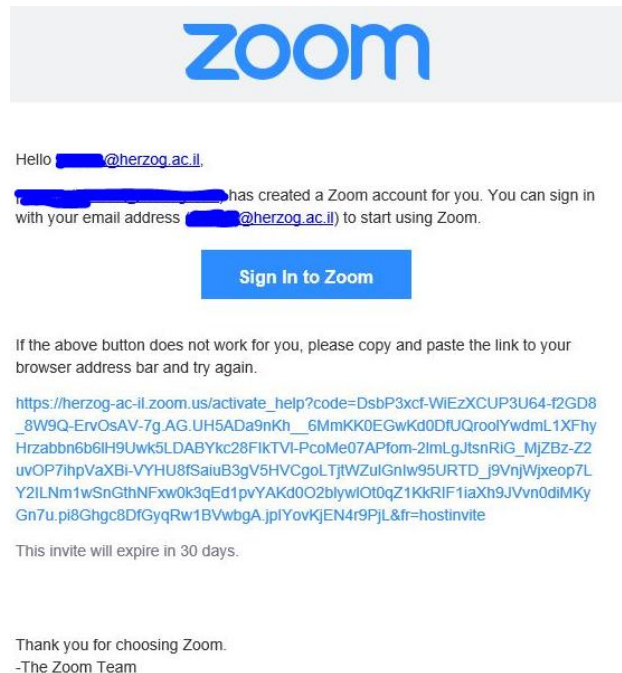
zoom

Hello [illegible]@herzog.ac.il,

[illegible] has created a Zoom account for you. You can sign in with your email address ([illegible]@herzog.ac.il) to start using Zoom.

Sign In to Zoom

If the above button does not work for you, please copy and paste the link to your browser address bar and try again.

https://herzog-ac-il.zoom.us/activate_help?code=DsbP3xcf-WiEzXCUP3U64-f2GD8_8W9Q-ErvOsAV-7g.AG.UH5ADa9nKh__6MmKK0EGwKd0DfUQroolYwdmL1XFhyHrzabbn6b6lH9Uwk5LDABYkc28FlkTVl-PcoMe07APfom-2lmLgJtsnRiG_MjZBz-Z2uvOP7ihpVaXBi-VYHU8fSaiuB3gV5HVCgoLTjtWZulGnIw95URTD_j9VnjWjxeop7LY2ILNm1wSnGthNFxw0k3qEd1pvYAKd0O2blywlOt0qZ1KkRIF1iaXh9JVvn0diMKyGn7u.pi8Ghgc8DfGyqRw1BVwbgA.jplYovKjEN4r9PjL&fr=hostinvite

This invite will expire in 30 days.

Thank you for choosing Zoom.
-The Zoom Team